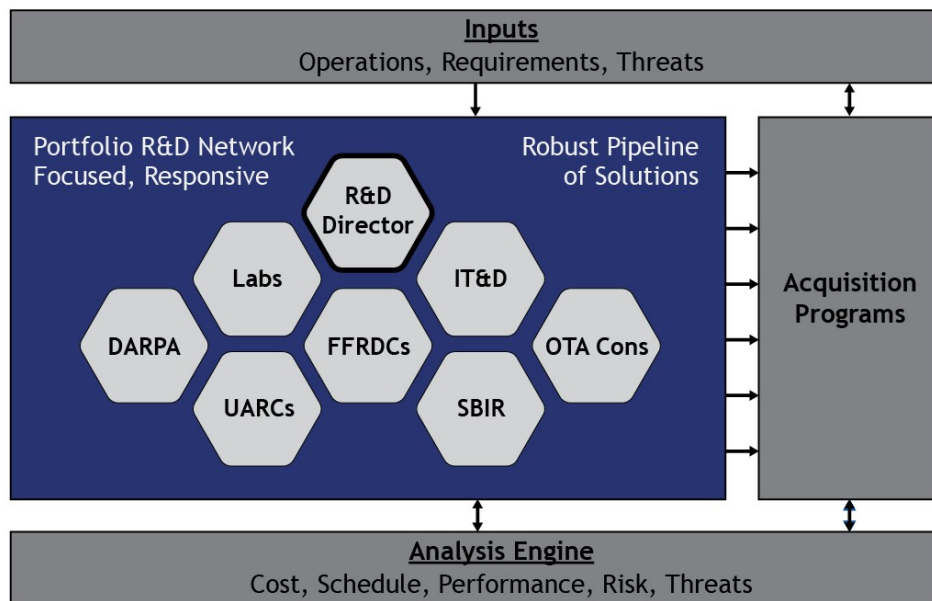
Inputs
Operations, Requirements, Threats

Portfolio R&D Network
Focused, Responsive

Robust Pipeline
of Solutions

R&D
Director

Labs

IT&D

DARPA

FFRDCs

OTA Cons

UARCs

SBIR

Acquisition
Programs

Analysis Engine
Cost, Schedule, Performance, Risk, Threats